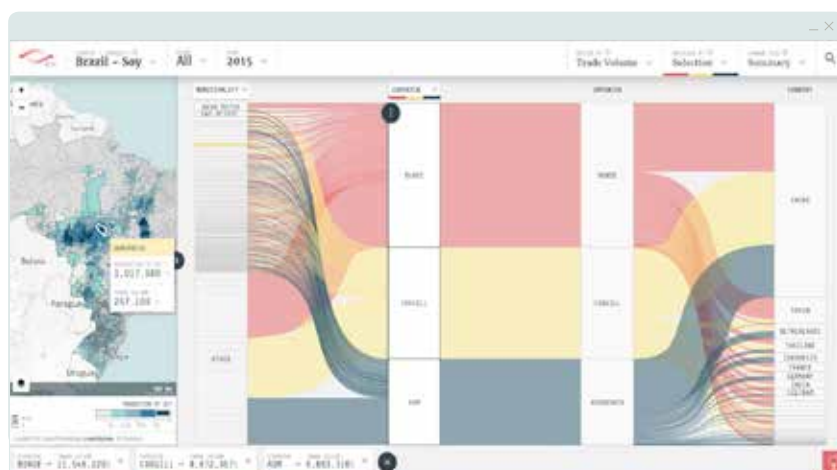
Brazil – Soy
All
2015
Trade Volume
Selection
Summary

MUNICIPALITY
EXPORTER
IMPORTER
COUNTRY

SORRISO
BUNGE
CARGILL
ADM
OTHER

BUNGE
CARGILL
ADM

CHINA
SPAIN
NETHERLANDS
THAILAND
INDONESIA
FRANCE
GERMANY
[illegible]
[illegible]

Bolivia
Paraguay
Uruguay

SORRISO
3,017,388
257,108

BUNGE – 21,548,220
CARGILL – 8,472,367
ADM – 4,883,518